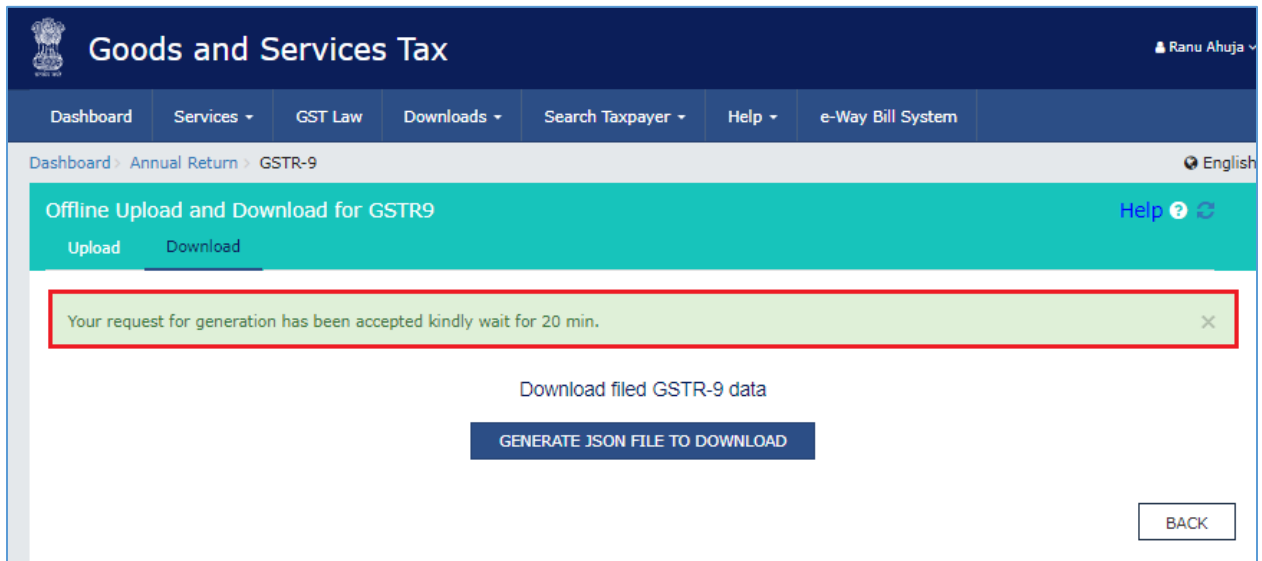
Goods and Services Tax

Ranu Ahuja

Dashboard
Services
GST Law
Downloads
Search Taxpayer
Help
e-Way Bill System

Dashboard > Annual Return > GSTR-9

English

Offline Upload and Download for GSTR9

Help

Upload
Download

Your request for generation has been accepted kindly wait for 20 min.

×

Download filed GSTR-9 data

GENERATE JSON FILE TO DOWNLOAD

BACK